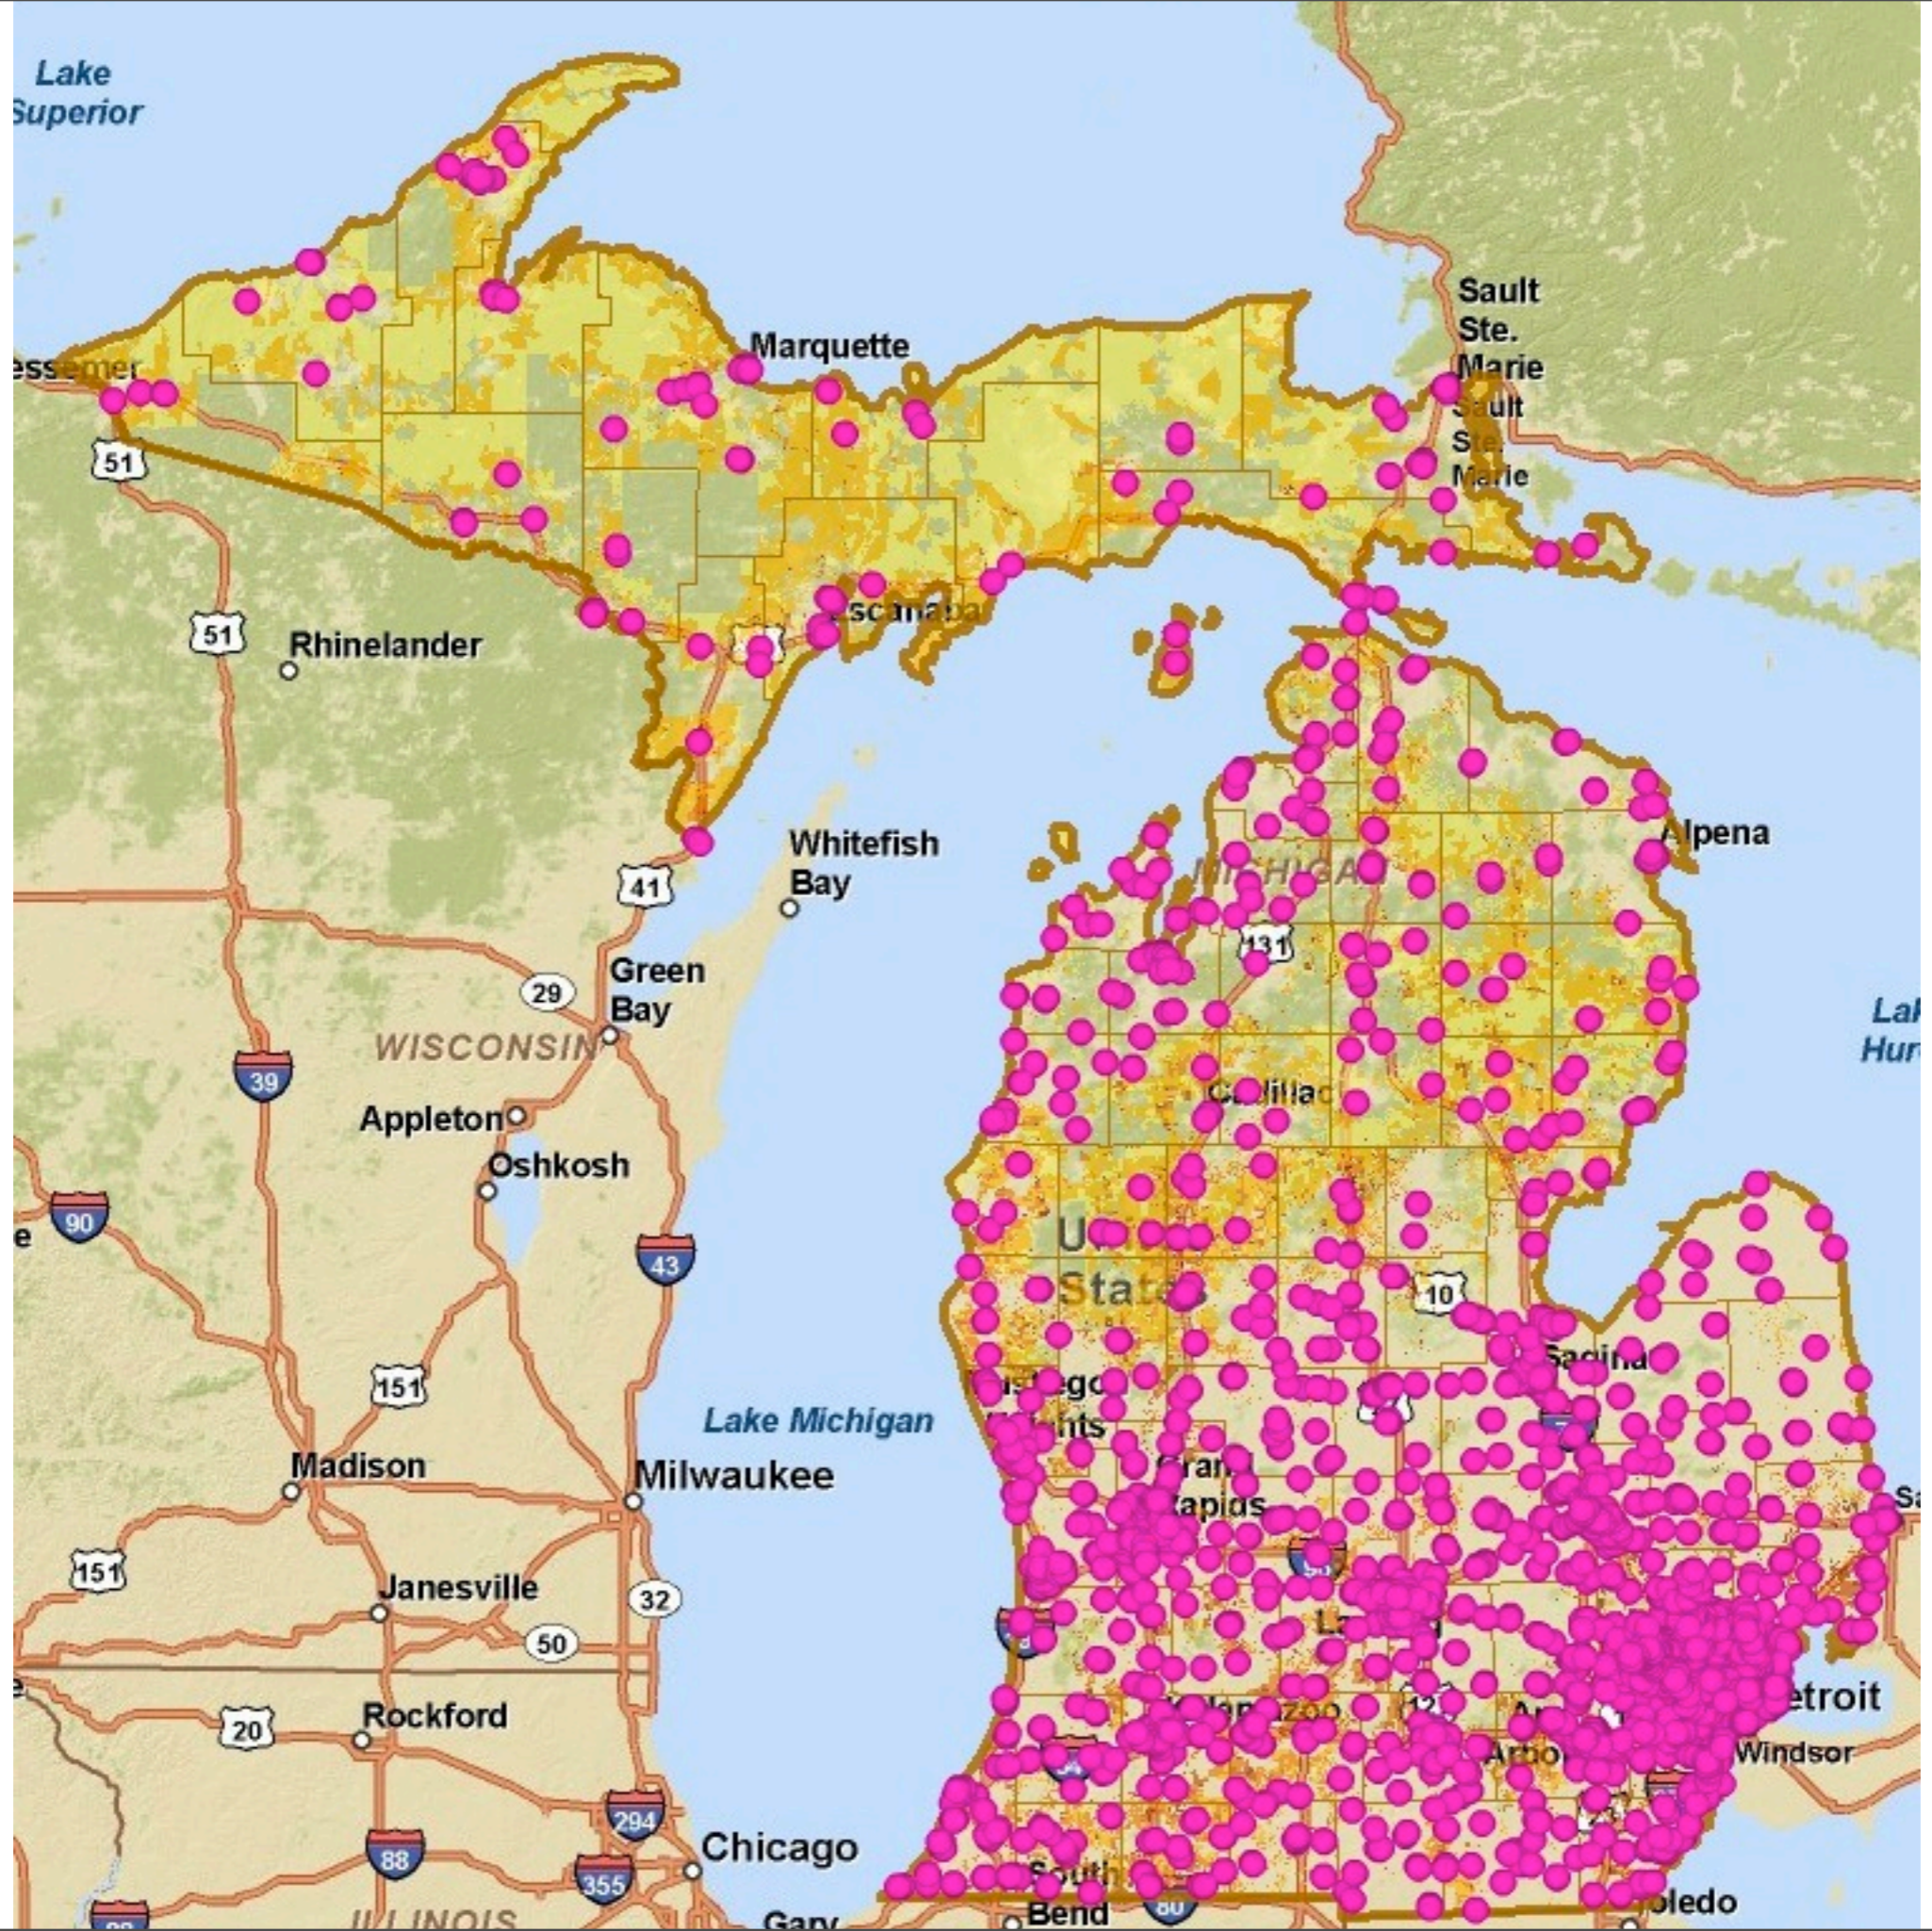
Lake Superior

Bessemer

51

Marquette

Sault Ste. Marie

Sault Ste. Marie

Escanaba

51

Rhinelander

Whitefish Bay

41

Alpena

MICHIGAN

131

Green Bay

29

WISCONSIN

39

Appleton

Oshkosh

Cadillac

Lake Huron

90

43

United States

10

Saginaw

151

Muskegon Heights

Lake Michigan

Grand Rapids

Madison

Milwaukee

151

Janesville

32

50

Lansing

Detroit

Rockford

20

Kalamazoo

Ann Arbor

Windsor

294

Chicago

88

355

South Bend

80

Toledo

Gary

ILLINOIS